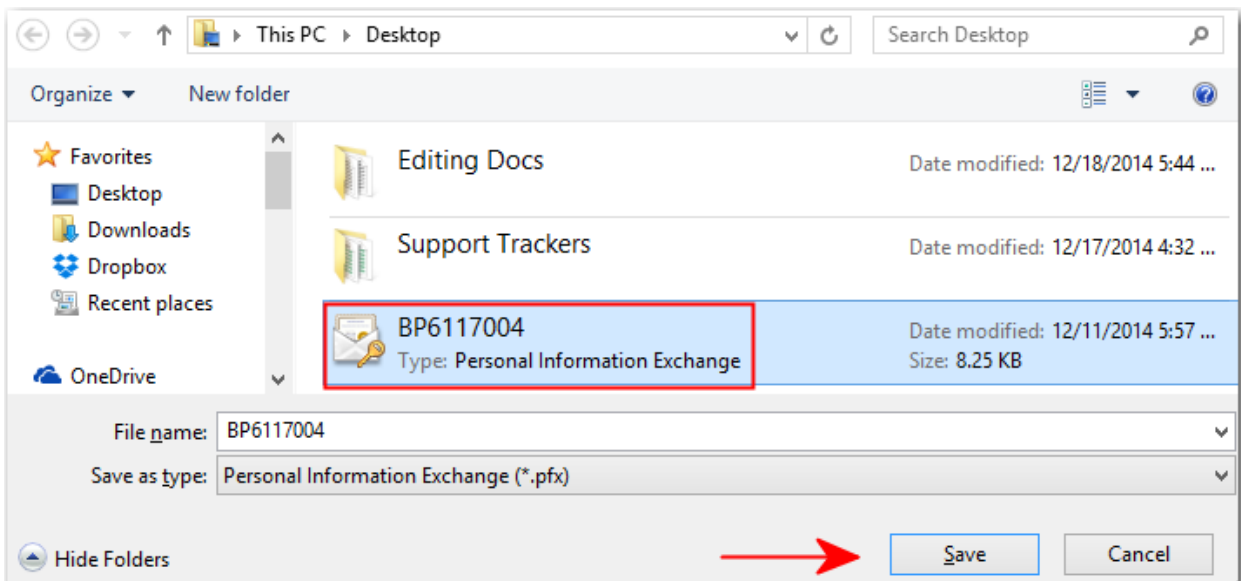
This PC ▸ Desktop

Search Desktop

Organize ▾ New folder

Favorites
Desktop
Downloads
Dropbox
Recent places

OneDrive

Editing Docs
Date modified: 12/18/2014 5:44 ...

Support Trackers
Date modified: 12/17/2014 4:32 ...

BP6117004
Type: Personal Information Exchange
Date modified: 12/11/2014 5:57 ...
Size: 8.25 KB

File name: BP6117004

Save as type: Personal Information Exchange (*.pfx)

Hide Folders

Save

Cancel